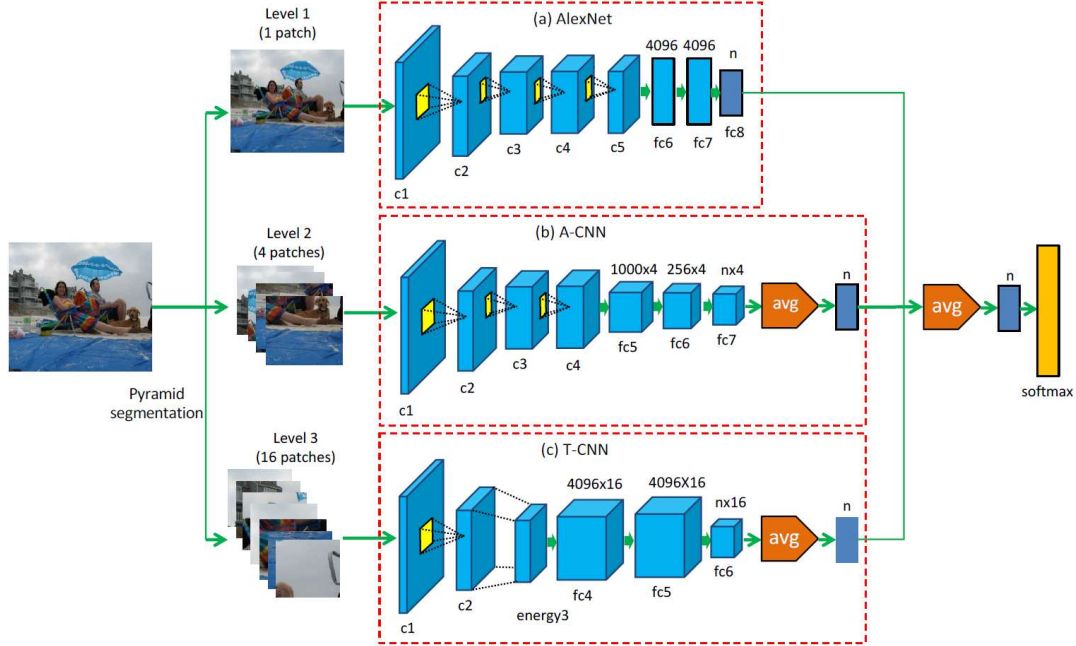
Level 1
(1 patch)

(a) AlexNet

4096 4096 n

c1 c2 c3 c4 c5 fc6 fc7 fc8

Level 2
(4 patches)

(b) A-CNN

1000x4 256x4 nx4

avg n

c1 c2 c3 c4 fc5 fc6 fc7

avg n

softmax

Pyramid segmentation

Level 3
(16 patches)

(c) T-CNN

4096x16 4096X16 nx16

avg n

c1 c2 energy3 fc4 fc5 fc6